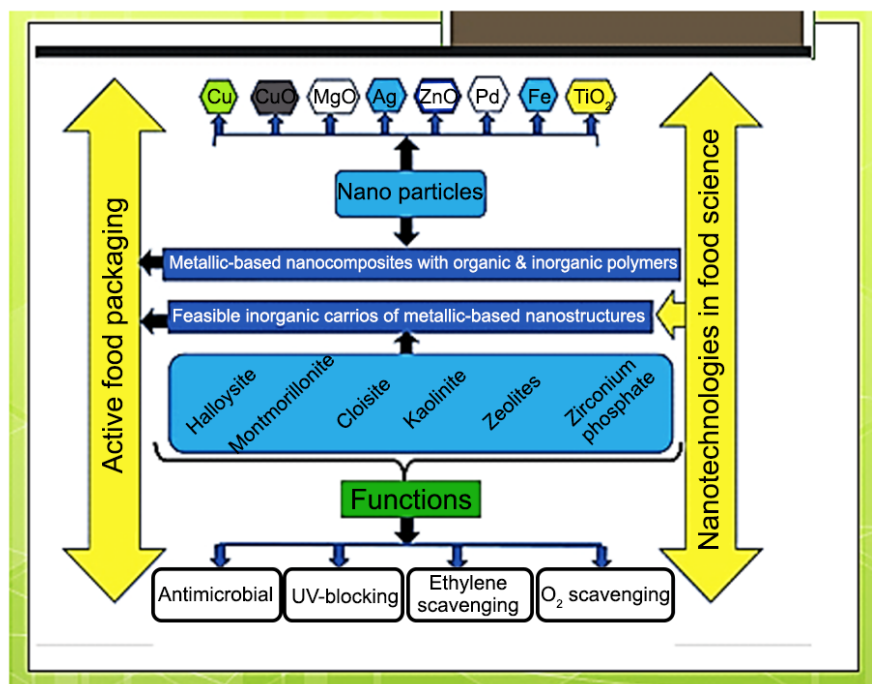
Cu CuO MgO Ag ZnO Pd Fe $TiO_2$

Active food packaging

Nano particles

Metallic-based nanocomposites with organic & inorganic polymers

Feasible inorganic carrios of metallic-based nanostructures

Halloysite Montmorillonite Cloisite Kaolinite Zeolites Zirconium phosphate

Functions

Antimicrobial UV-blocking Ethylene scavenging $O_2$ scavenging

Nanotechnologies in food science